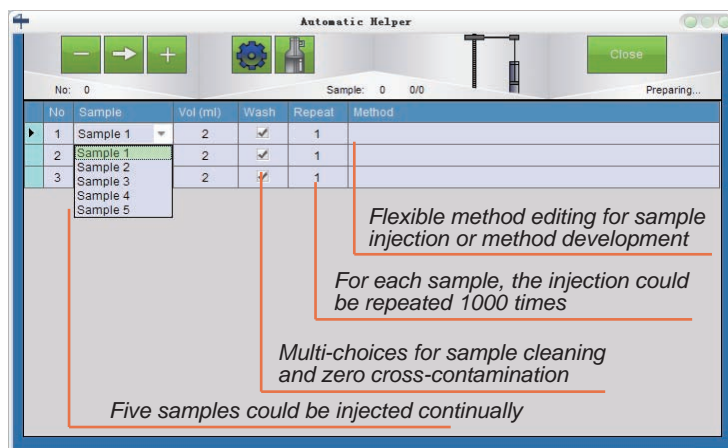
Automatic Helper

Close

No: 0

Sample: 0 0/0

Preparing...

| No | Sample | Vol (ml) | Wash | Repeat | Method |
|---|---|---|---|---|---|
| 1 | Sample 1 | 2 | ✓ | 1 | |
| 2 | Sample 1 | 2 | ✓ | 1 | |
| 3 | Sample 2 | 2 | ✓ | 1 | |

Sample 3
Sample 4
Sample 5

Flexible method editing for sample injection or method development

For each sample, the injection could be repeated 1000 times

Multi-choices for sample cleaning and zero cross-contamination

Five samples could be injected continually